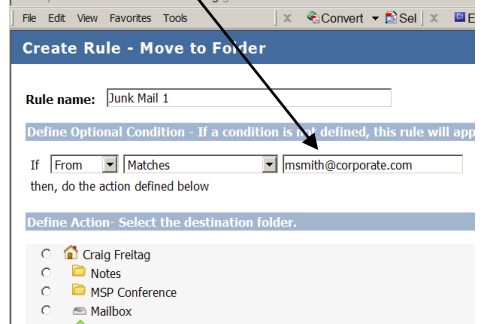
File Edit View Favorites Tools | Convert ▾ Sel | E

Create Rule - Move to Folder

Rule name: Junk Mail 1

Define Optional Condition - If a condition is not defined, this rule will app

If From ▾ Matches ▾ msmith@corporate.com
then, do the action defined below

Define Action- Select the destination folder.

Craig Freitag
Notes
MSP Conference
Mailbox